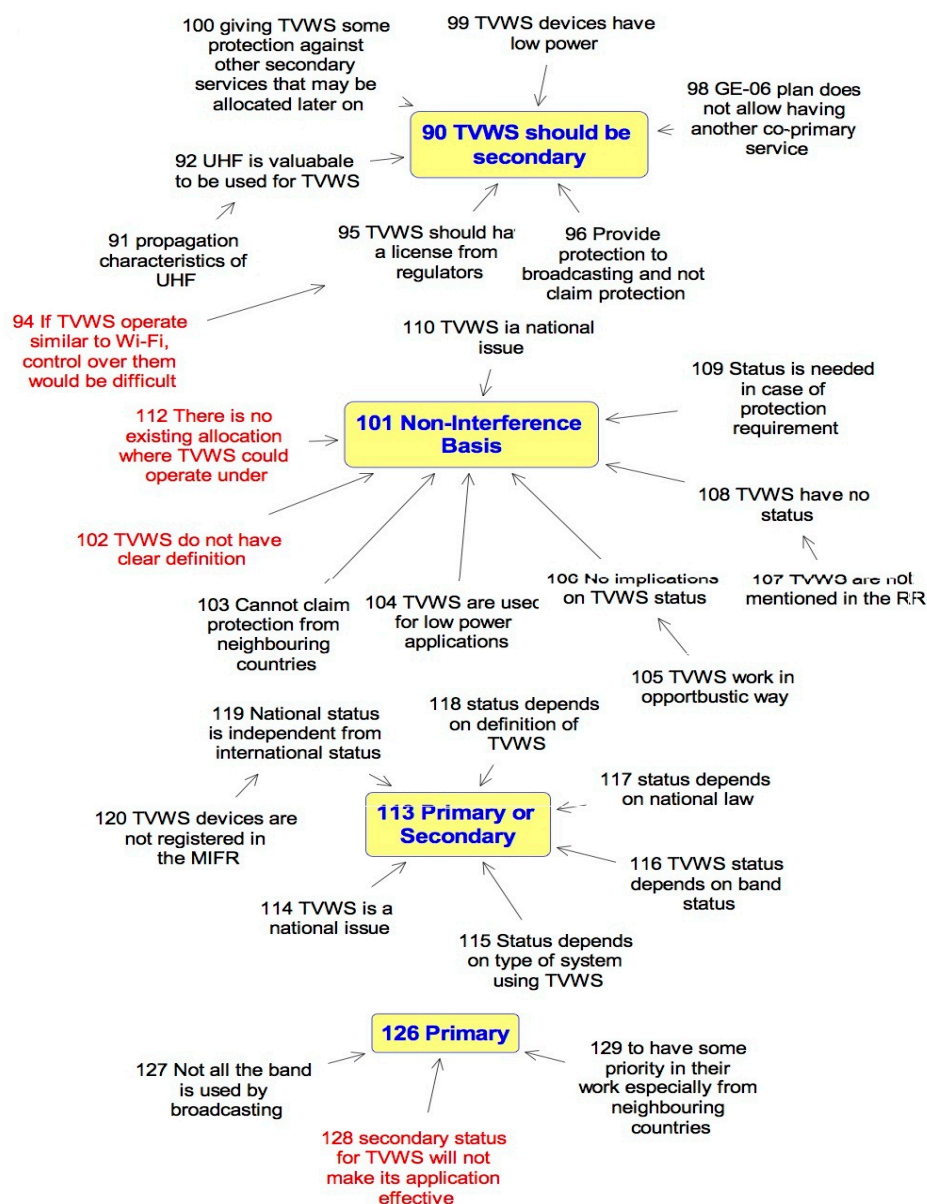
100 giving TVWS some protection against other secondary services that may be allocated later on

99 TVWS devices have low power

98 GE-06 plan does not allow having another co-primary service

90 TVWS should be secondary

92 UHF is valuabale to be used for TVWS

91 propagation characteristics of UHF

95 TVWS should ha a license from regulators

96 Provide protection to broadcasting and not claim protection

94 If TVWS operate similar to Wi-Fi, control over them would be difficult

110 TVWS ia national issue

109 Status is needed in case of protection requirement

112 There is no existing allocation where TVWS could operate under

101 Non-Interference Basis

108 TVWS have no status

102 TVWS do not have clear definition

106 No implications on TVWS status

107 TVWS are not mentioned in the RR

103 Cannot claim protection from neighbouring countries

104 TVWS are usec for low power applications

105 TVWS work in opportbustic way

119 National status is independent from international status

118 status depends on definition of TVWS

117 status depends on national law

120 TVWS devices are not registered in the MIFR

113 Primary or Secondary

116 TVWS status depends on band status

114 TVWS is a national issue

115 Status depends on type of system using TVWS

126 Primary

127 Not all the band is used by broadcasting

129 to have some priority in their work especially from neighbouring countries

128 secondary status for TVWS will not make its application effective